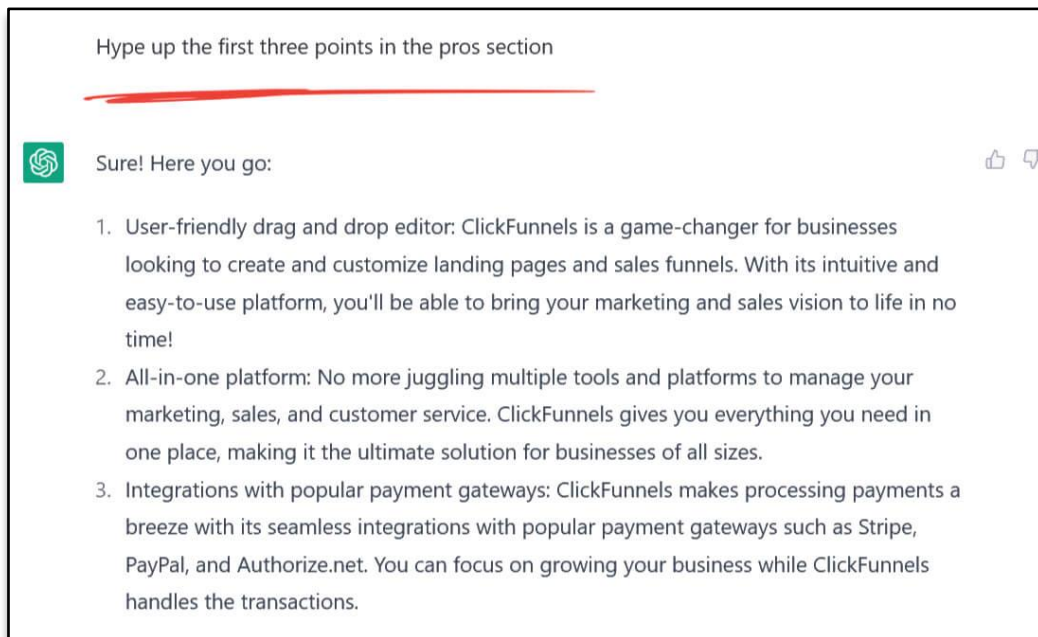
Hype up the first three points in the pros section

Sure! Here you go:

1. User-friendly drag and drop editor: ClickFunnels is a game-changer for businesses looking to create and customize landing pages and sales funnels. With its intuitive and easy-to-use platform, you'll be able to bring your marketing and sales vision to life in no time!
2. All-in-one platform: No more juggling multiple tools and platforms to manage your marketing, sales, and customer service. ClickFunnels gives you everything you need in one place, making it the ultimate solution for businesses of all sizes.
3. Integrations with popular payment gateways: ClickFunnels makes processing payments a breeze with its seamless integrations with popular payment gateways such as Stripe, PayPal, and Authorize.net. You can focus on growing your business while ClickFunnels handles the transactions.